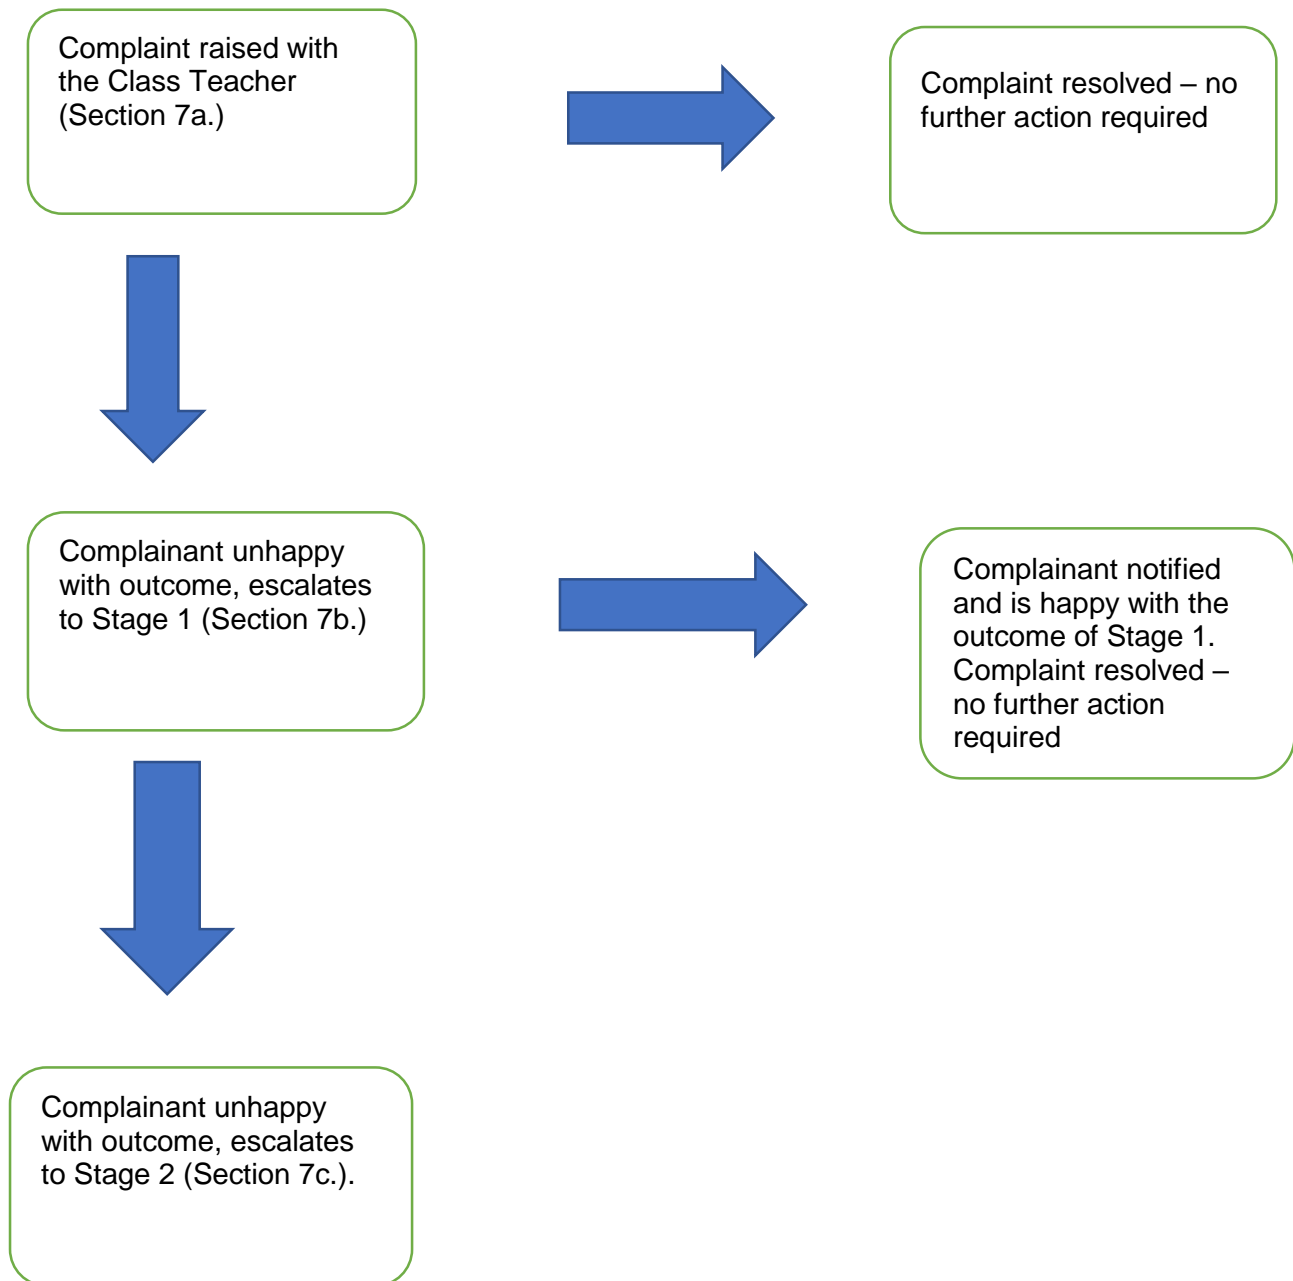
Complaint raised with the Class Teacher (Section 7a.)

Complaint resolved – no further action required

Complainant unhappy with outcome, escalates to Stage 1 (Section 7b.)

Complainant notified and is happy with the outcome of Stage 1. Complaint resolved – no further action required

Complainant unhappy with outcome, escalates to Stage 2 (Section 7c.).